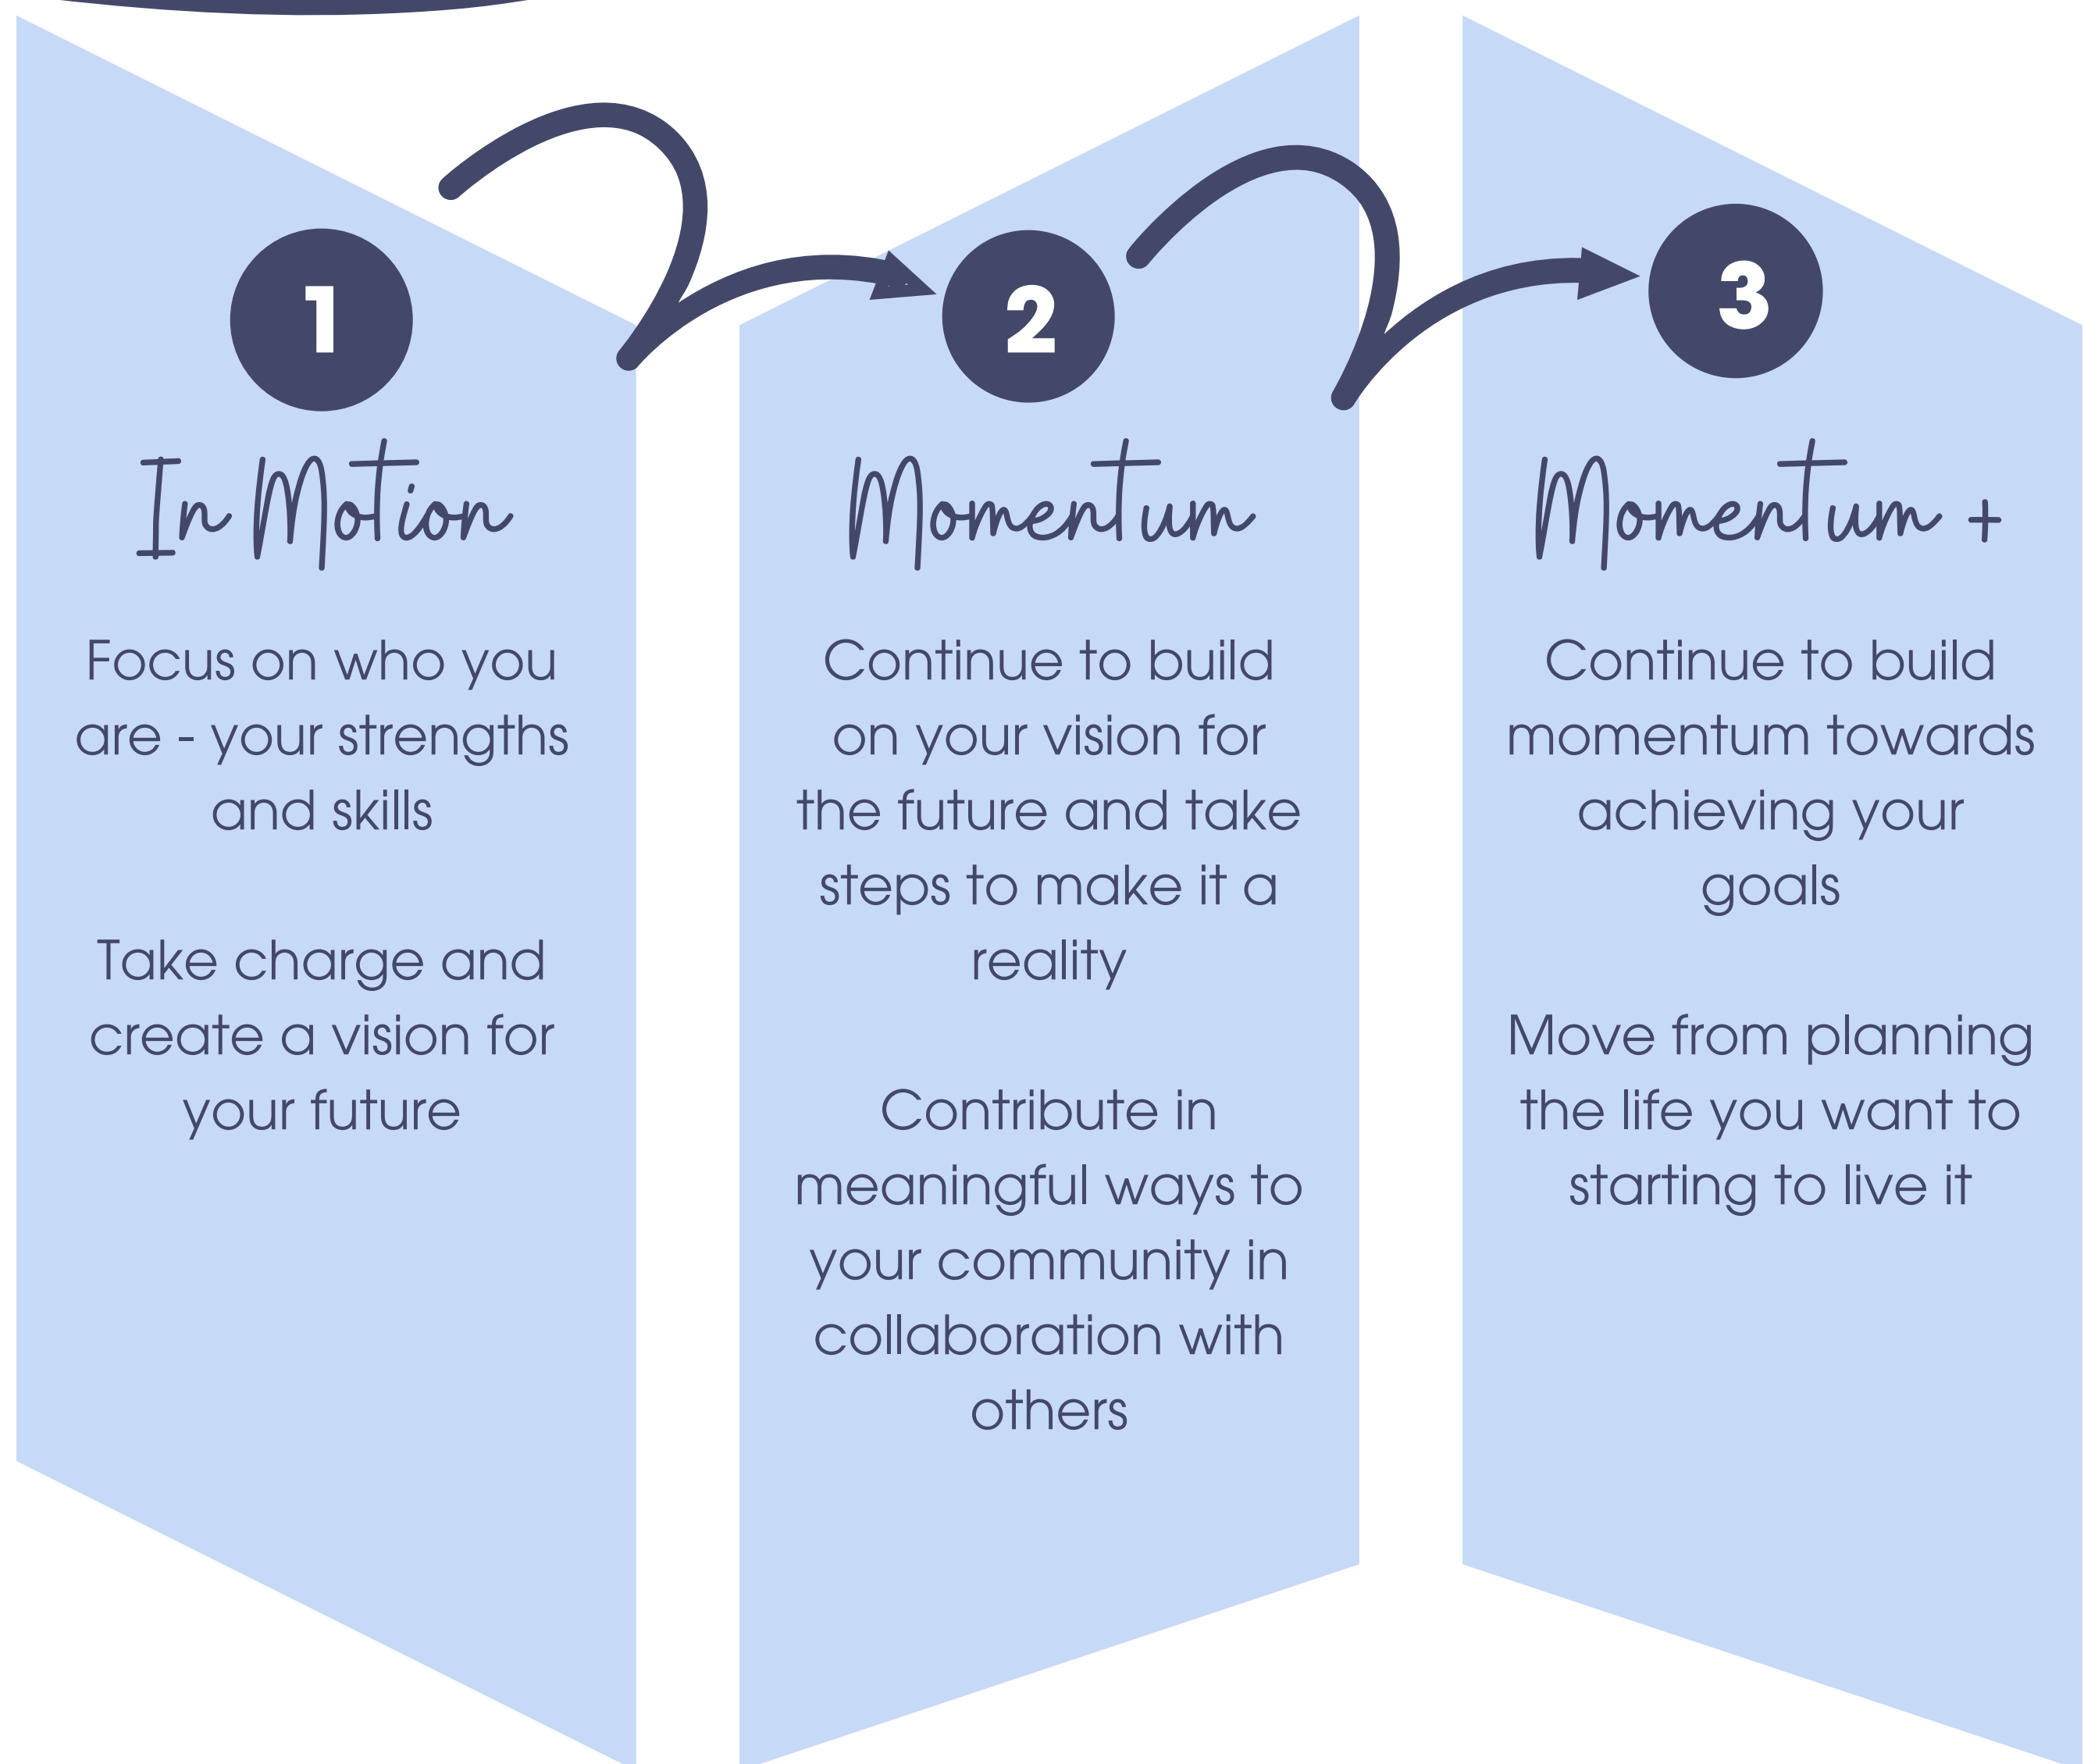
1

In Motion

Focus on who you are - your strengths and skills

Take charge and create a vision for your future

2

Momentum

Continue to build on your vision for the future and take steps to make it a reality

Contribute in meaningful ways to your community in collaboration with others

3

Momentum +

Continue to build momentum towards achieving your goals

Move from planning the life you want to starting to live it